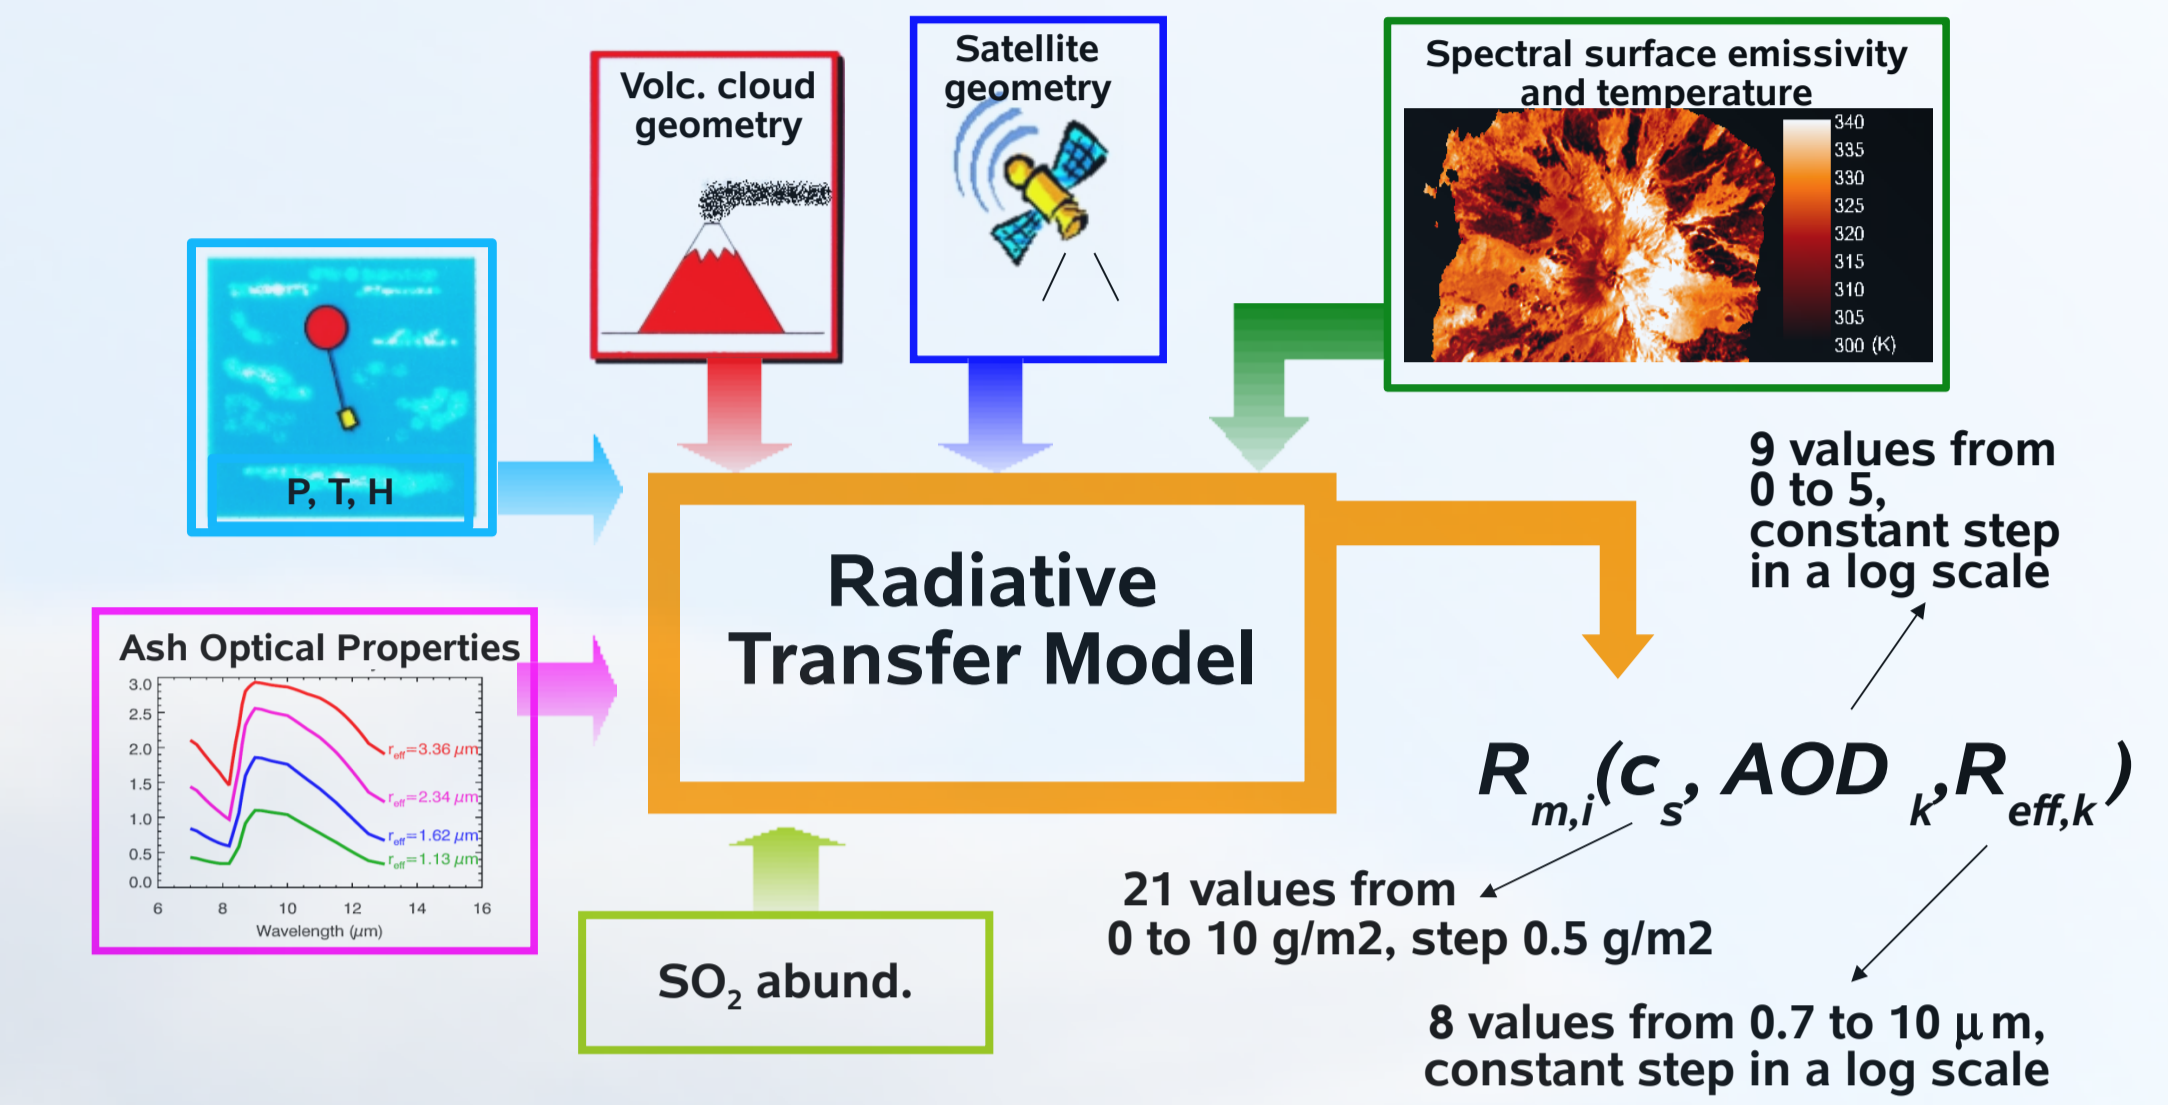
Volc. cloud geometry

Satellite geometry

Spectral surface emissivity and temperature

340
335
330
325
320
315
310
305
300 (K)

P, T, H

Radiative Transfer Model

9 values from 0 to 5, constant step in a log scale

Ash Optical Properties

3.0
2.5
2.0
1.5
1.0
0.5
0.0

$r_{eff}$=3.36 $\mu m$
$r_{eff}$=2.34 $\mu m$
$r_{eff}$=1.62 $\mu m$
$r_{eff}$=1.13 $\mu m$

6 8 10 12 14 16
Wavelength ($\mu$m)

$R_{m,i}(c_s, AOD_k, R_{eff,k})$

21 values from 0 to 10 g/m2, step 0.5 g/m2

$SO_2$ abund.

8 values from 0.7 to 10 µm, constant step in a log scale